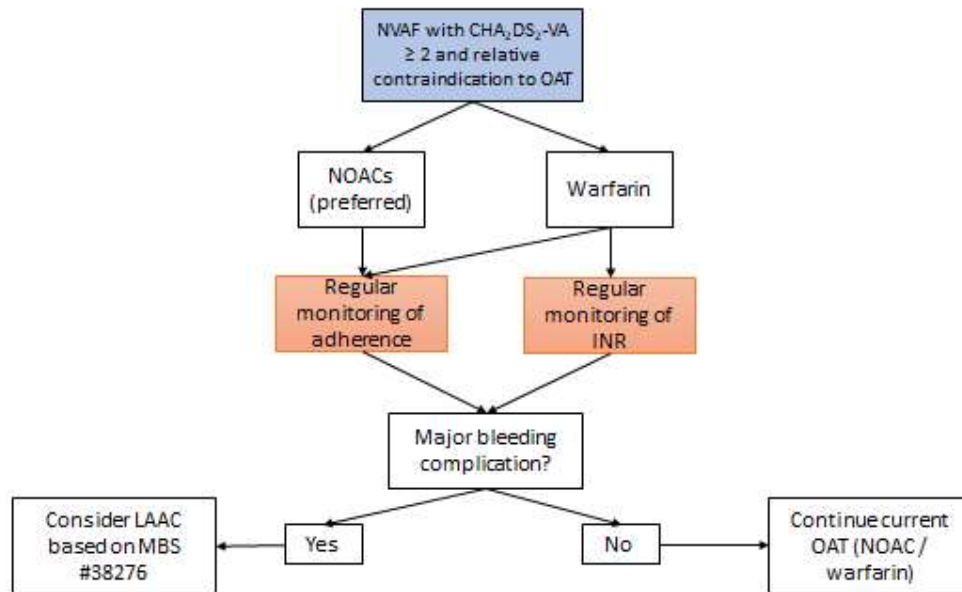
NVAF with $CHA_2DS_2$-VA ≥ 2 and relative contraindication to OAT

NOACs (preferred)

Warfarin

Regular monitoring of adherence

Regular monitoring of INR

Major bleeding complication?

Consider LAAC based on MBS #38276

Yes

No

Continue current OAT (NOAC / warfarin)